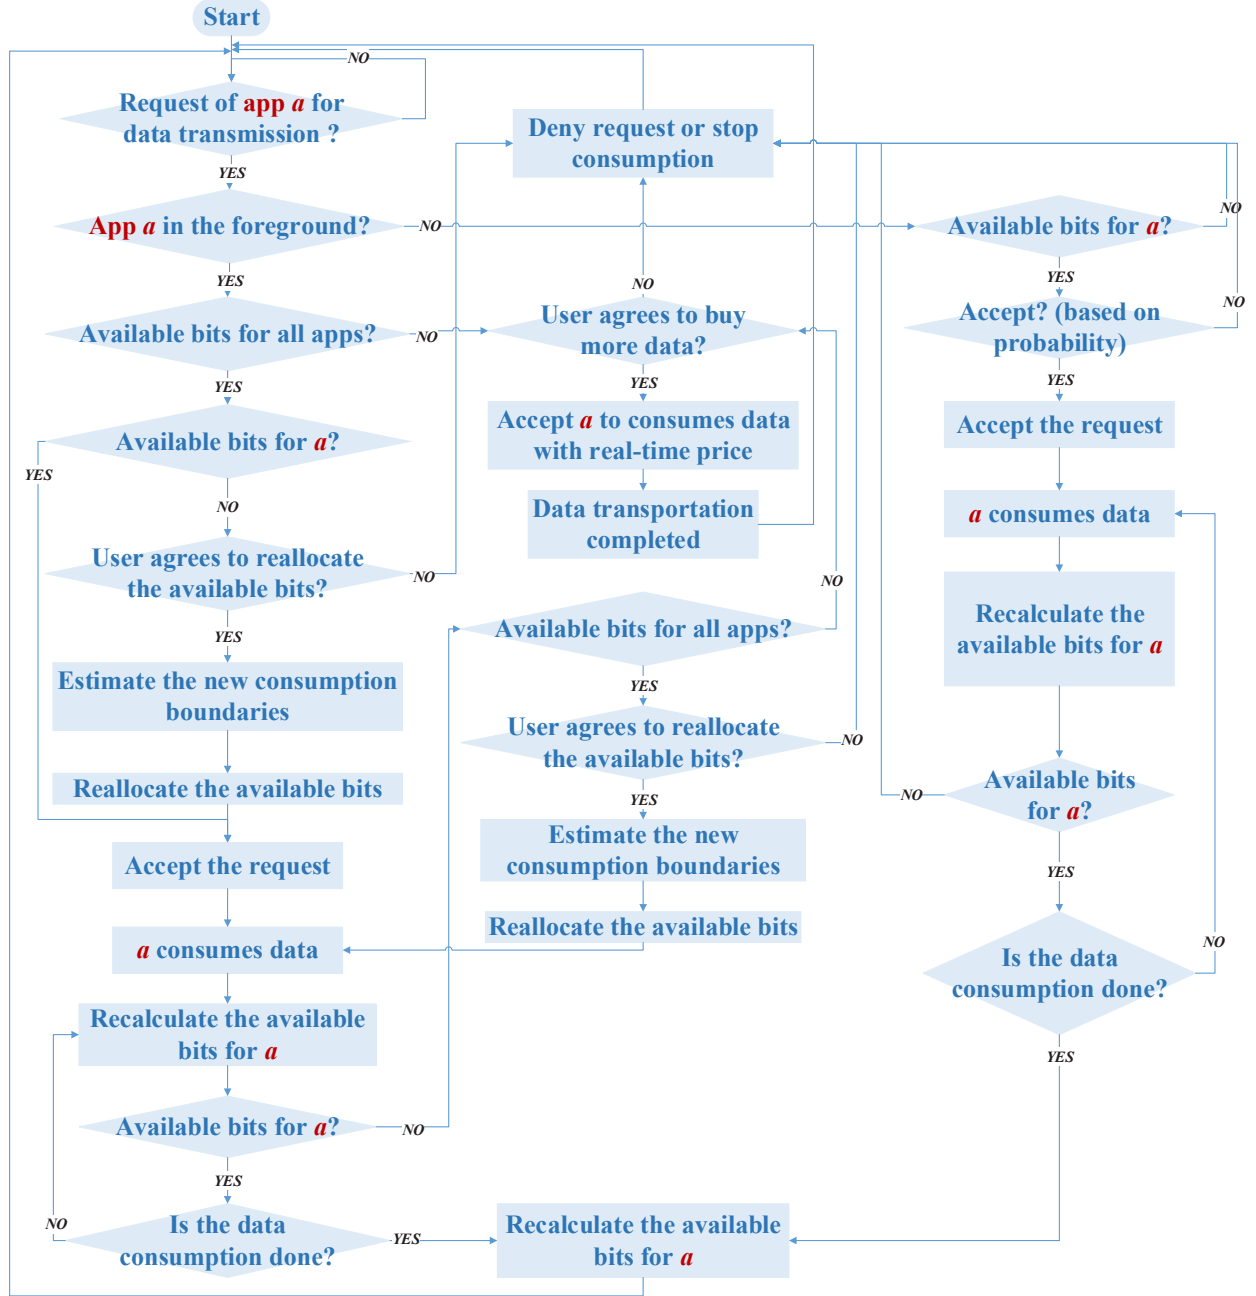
Start

NO

Request of app *a* for data transmission ?

YES

App *a* in the foreground?

NO

YES

Available bits for all apps?

NO

YES

Available bits for *a*?

YES

NO

User agrees to reallocate the available bits?

NO

YES

Estimate the new consumption boundaries

Reallocate the available bits

Accept the request

*a* consumes data

Recalculate the available bits for *a*

Available bits for *a*?

NO

YES

NO

Is the data consumption done?

YES

Deny request or stop consumption

NO

User agrees to buy more data?

YES

Accept *a* to consumes data with real-time price

Data transportation completed

NO

Available bits for all apps?

YES

User agrees to reallocate the available bits?

NO

YES

Estimate the new consumption boundaries

Reallocate the available bits

Recalculate the available bits for *a*

Available bits for *a*?

NO

YES

NO

Accept? (based on probability)

YES

Accept the request

*a* consumes data

Recalculate the available bits for *a*

NO

Available bits for *a*?

YES

NO

Is the data consumption done?

YES